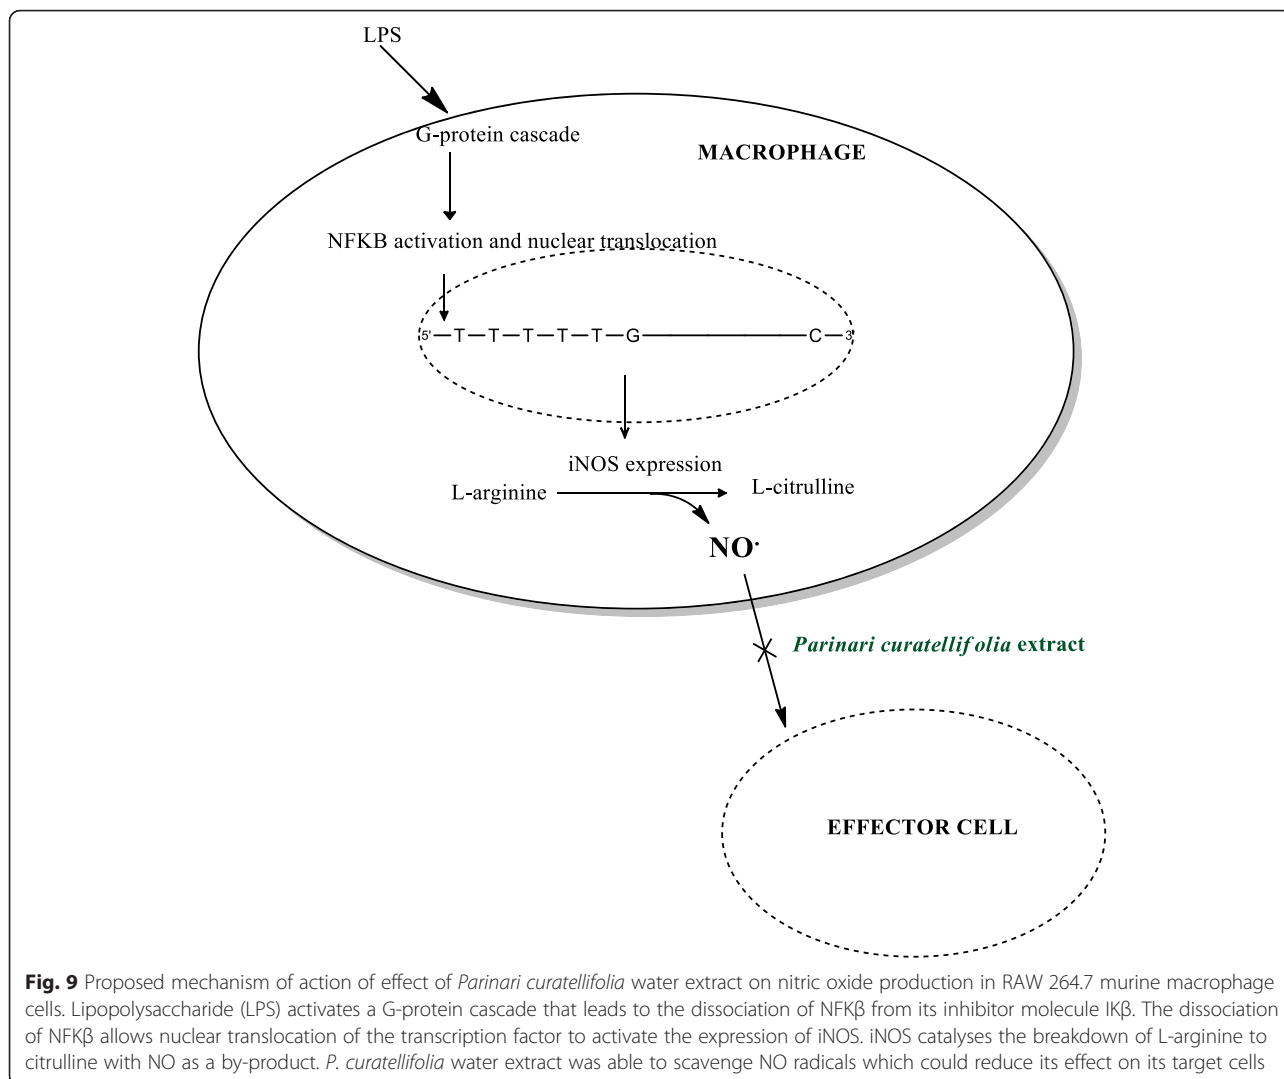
LPS

G-protein cascade

MACROPHAGE

NFKB activation and nuclear translocation

5'—T—T—T—T—T—G——————C—3'

iNOS expression

L-arginine

L-citrulline

NO·

*Parinari curatellif olia* extract

EFFECTOR CELL

**Fig. 9** Proposed mechanism of action of effect of *Parinari curatellifolia* water extract on nitric oxide production in RAW 264.7 murine macrophage cells. Lipopolysaccharide (LPS) activates a G-protein cascade that leads to the dissociation of NFKβ from its inhibitor molecule IKβ. The dissociation of NFKβ allows nuclear translocation of the transcription factor to activate the expression of iNOS. iNOS catalyses the breakdown of L-arginine to citrulline with NO as a by-product. *P. curatellifolia* water extract was able to scavenge NO radicals which could reduce its effect on its target cells